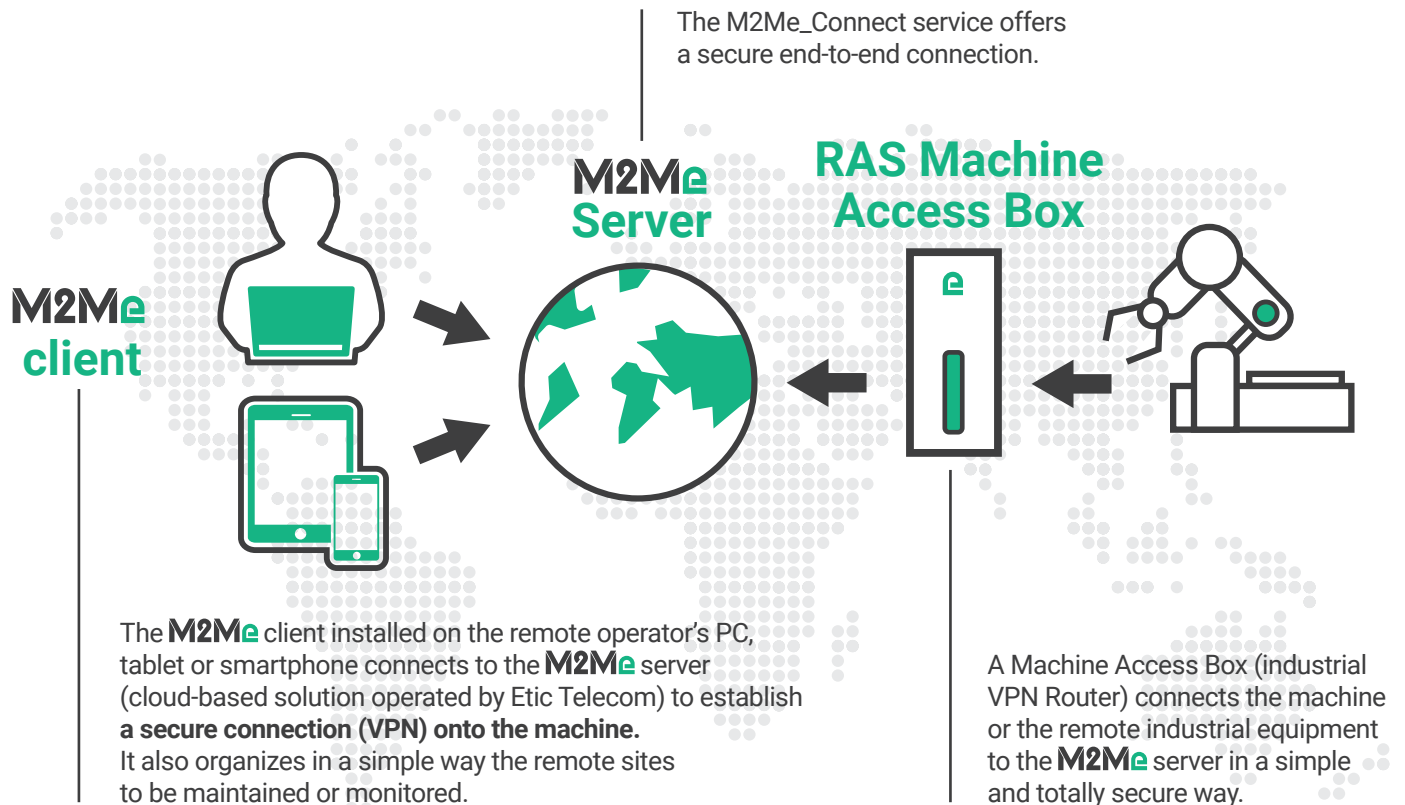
The M2Me_Connect service offers a secure end-to-end connection.

M2Me Server

RAS Machine Access Box

M2Me client

The M2Me client installed on the remote operator's PC, tablet or smartphone connects to the M2Me server (cloud-based solution operated by Etic Telecom) to establish **a secure connection (VPN) onto the machine.**
It also organizes in a simple way the remote sites to be maintained or monitored.

A Machine Access Box (industrial VPN Router) connects the machine or the remote industrial equipment to the M2Me server in a simple and totally secure way.